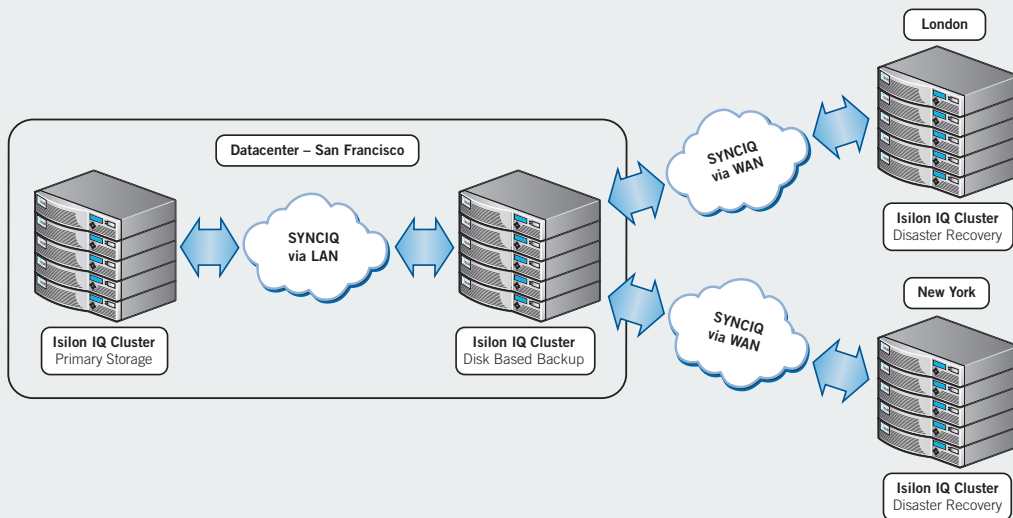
London

Datacenter – San Francisco

SYNCIQ via WAN

SYNCIQ via LAN

Isilon IQ Cluster
Primary Storage

Isilon IQ Cluster
Disk Based Backup

Isilon IQ Cluster
Disaster Recovery

New York

SYNCIQ via WAN

Isilon IQ Cluster
Disaster Recovery